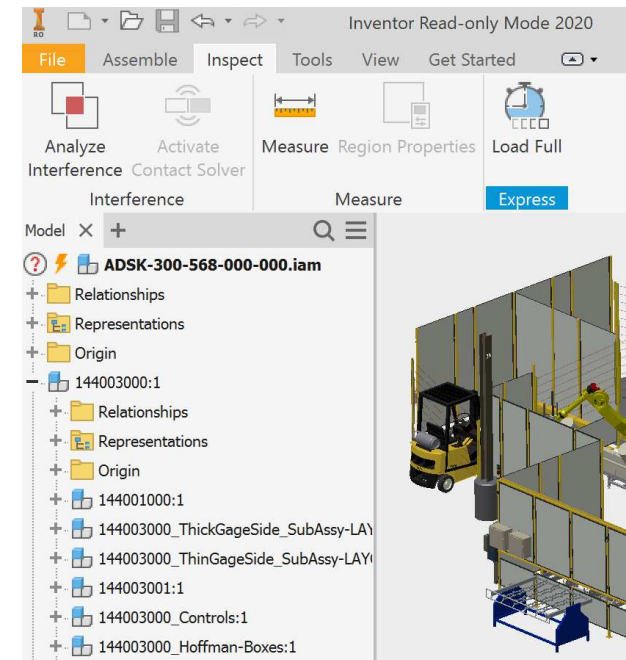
RO

Inventor Read-only Mode 2020

File Assemble Inspect Tools View Get Started

Analyze Interference Activate Contact Solver Measure Region Properties Load Full

Interference Measure Express

Model × +

ADSK-300-568-000-000.iam
Relationships
Representations
Origin
144003000:1
Relationships
Representations
Origin
144001000:1
144003000_ThickGageSide_SubAssy-LAY
144003000_ThinGageSide_SubAssy-LAY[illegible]
144003001:1
144003000_Controls:1
144003000_Hoffman-Boxes:1